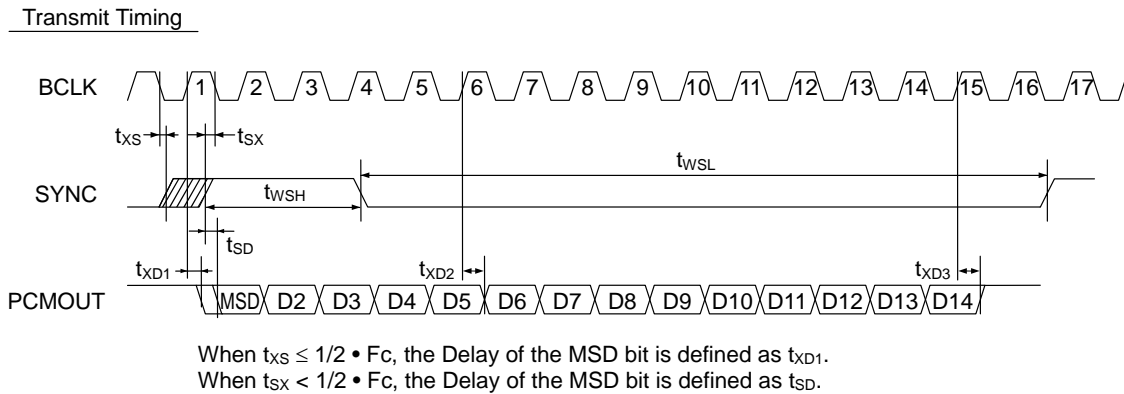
Transmit Timing

BCLK 1 2 3 4 5 6 7 8 9 10 11 12 13 14 15 16 17

$t_{XS}$ $t_{SX}$

$t_{WSL}$

SYNC $t_{WSH}$

$t_{SD}$

$t_{XD1}$ $t_{XD2}$ $t_{XD3}$

PCMOUT MSD D2 D3 D4 D5 D6 D7 D8 D9 D10 D11 D12 D13 D14

When $t_{XS} \leq 1/2 \bullet Fc$, the Delay of the MSD bit is defined as $t_{XD1}$.
When $t_{SX} < 1/2 \bullet Fc$, the Delay of the MSD bit is defined as $t_{SD}$.